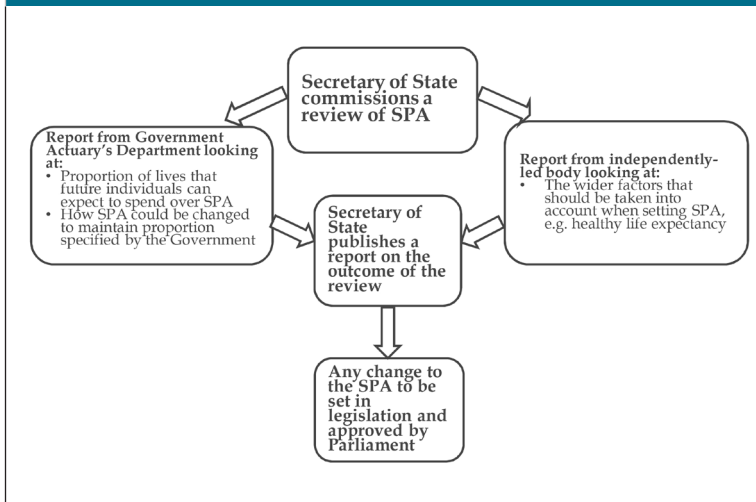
Secretary of State commissions a review of SPA

Report from Government Actuary's Department looking at:
• Proportion of lives that future individuals can expect to spend over SPA
• How SPA could be changed to maintain proportion specified by the Government

Report from independently-led body looking at:
• The wider factors that should be taken into account when setting SPA, e.g. healthy life expectancy

Secretary of State publishes a report on the outcome of the review

Any change to the SPA to be set in legislation and approved by Parliament